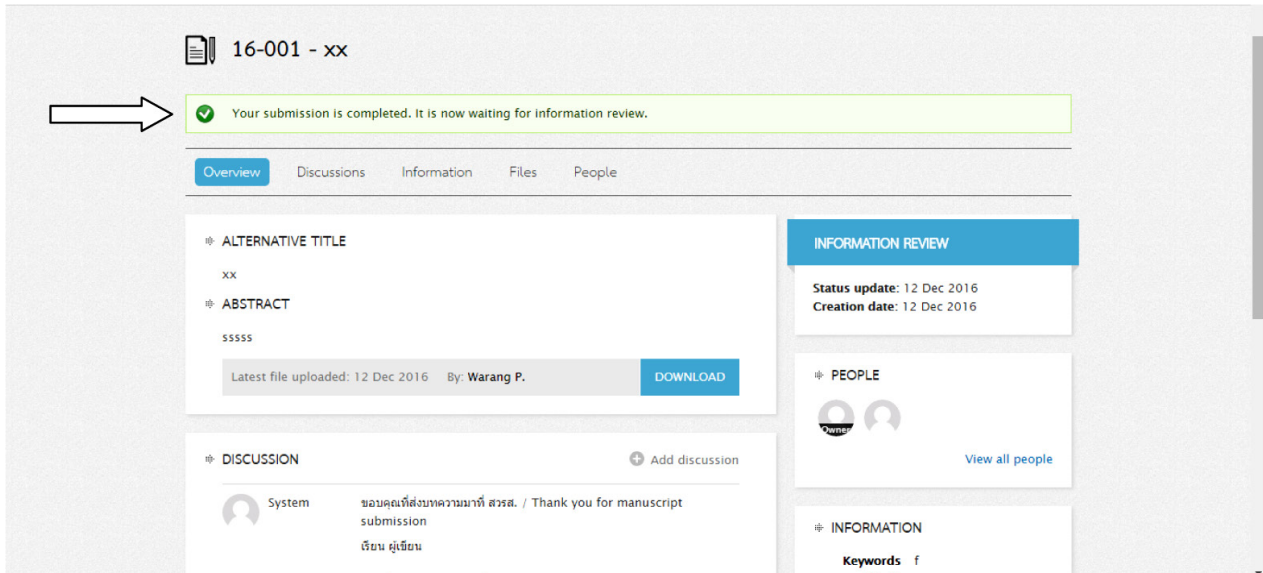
16-001 - xx

Your submission is completed. It is now waiting for information review.

Overview Discussions Information Files People

ALTERNATIVE TITLE

xx

ABSTRACT

sssss

Latest file uploaded: 12 Dec 2016 By: Warang P. DOWNLOAD

DISCUSSION

Add discussion

System ขอบคุณที่ส่งบทความมาที่ สวรส. / Thank you for manuscript submission

เรียน ผู้เขียน

INFORMATION REVIEW

Status update: 12 Dec 2016
Creation date: 12 Dec 2016

PEOPLE

Owner

View all people

INFORMATION

Keywords f